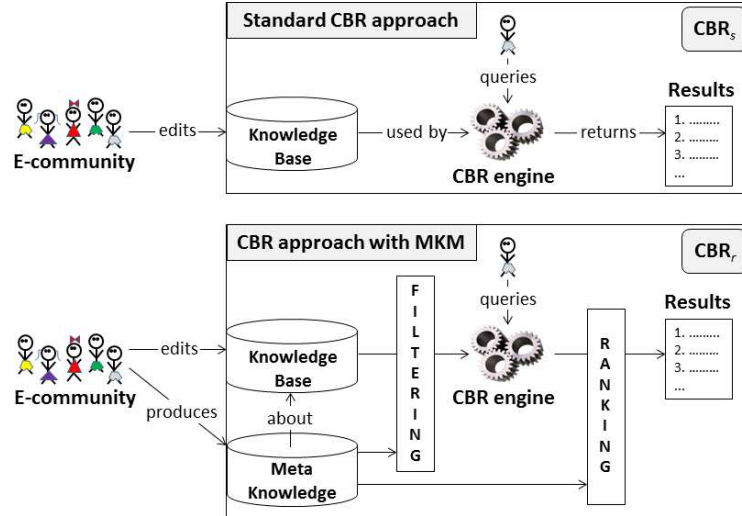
Standard CBR approach

$CBR_s$

E-community

edits

Knowledge Base

used by

queries

CBR engine

returns

Results

1. .........
2. .........
3. .........
...

CBR approach with MKM

$CBR_r$

E-community

edits

produces

Knowledge Base

about

Meta Knowledge

F I L T E R I N G

queries

CBR engine

R A N K I N G

Results

1. .........
2. .........
3. .........
...